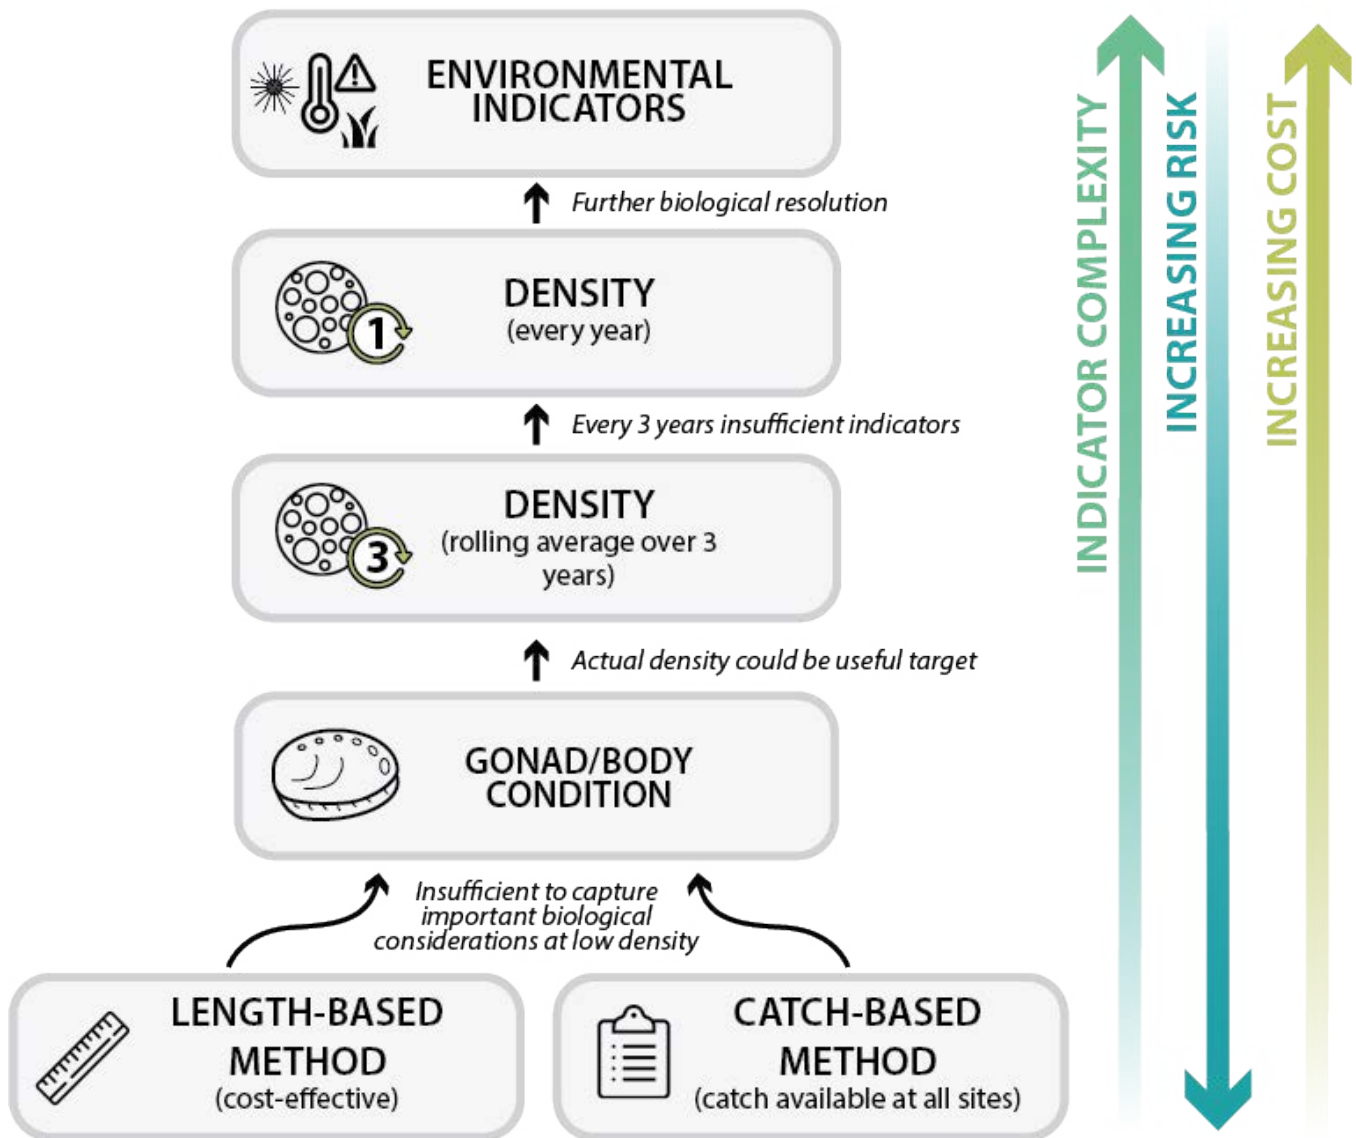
ENVIRONMENTAL INDICATORS

Further biological resolution

DENSITY
(every year)

1

Every 3 years insufficient indicators

DENSITY
(rolling average over 3 years)

3

Actual density could be useful target

GONAD/BODY CONDITION

Insufficient to capture important biological considerations at low density

LENGTH-BASED METHOD
(cost-effective)

CATCH-BASED METHOD
(catch available at all sites)

INDICATOR COMPLEXITY

INCREASING RISK

INCREASING COST